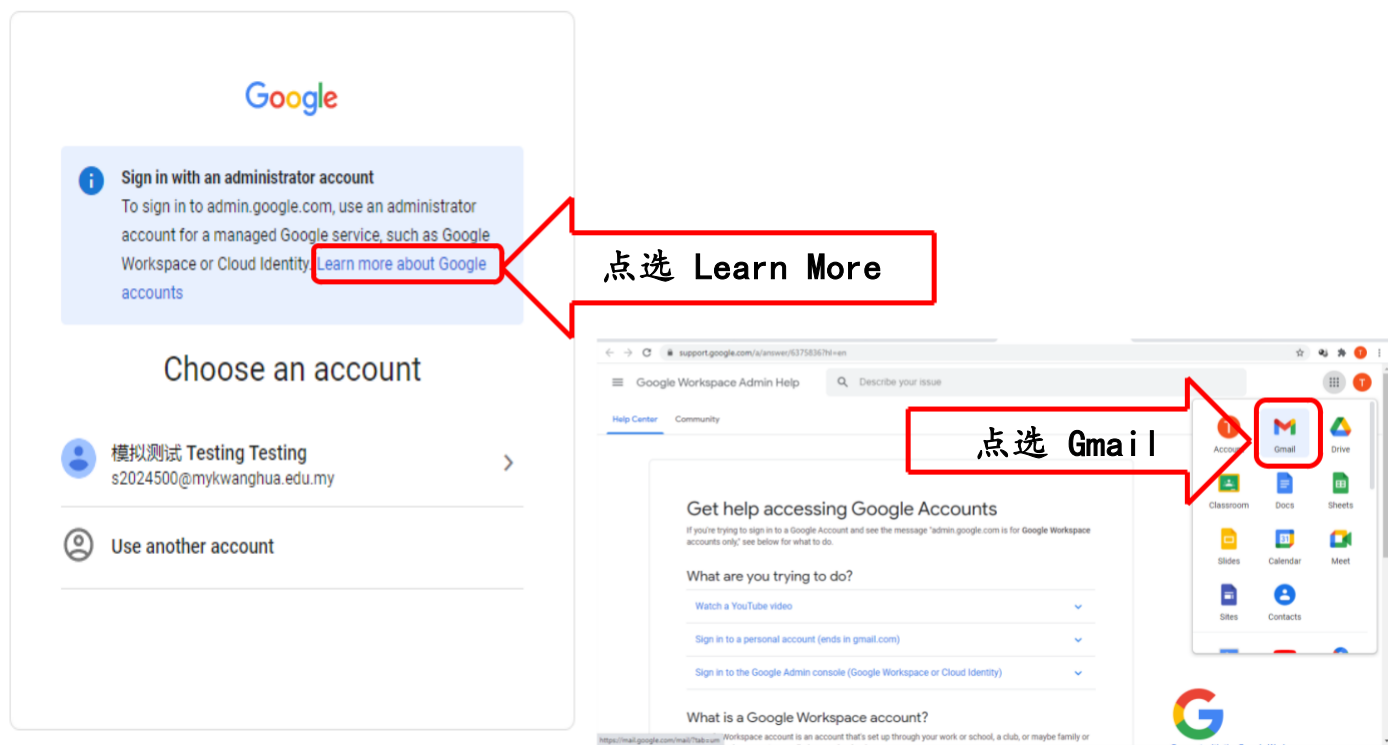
Google

Sign in with an administrator account

To sign in to admin.google.com, use an administrator account for a managed Google service, such as Google Workspace or Cloud Identity. Learn more about Google accounts

Choose an account

模拟测试 Testing Testing
s2024500@mykwanghua.edu.my

Use another account

点选 Learn More

support.google.com/a/answer/6375836?hl=en

Google Workspace Admin Help

Describe your issue

Help Center Community

点选 Gmail

Account Gmail Drive
Classroom Docs Sheets
Slides Calendar Meet
Sites Contacts

Get help accessing Google Accounts

If you're trying to sign in to a Google Account and see the message "admin.google.com is for Google Workspace accounts only," see below for what to do.

What are you trying to do?

Watch a YouTube video

Sign in to a personal account (ends in gmail.com)

Sign in to the Google Admin console (Google Workspace or Cloud Identity)

What is a Google Workspace account?

https://mail.google.com/mail/?tab=um Workspace account is an account that's set up through your work or school, a club, or maybe family or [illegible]